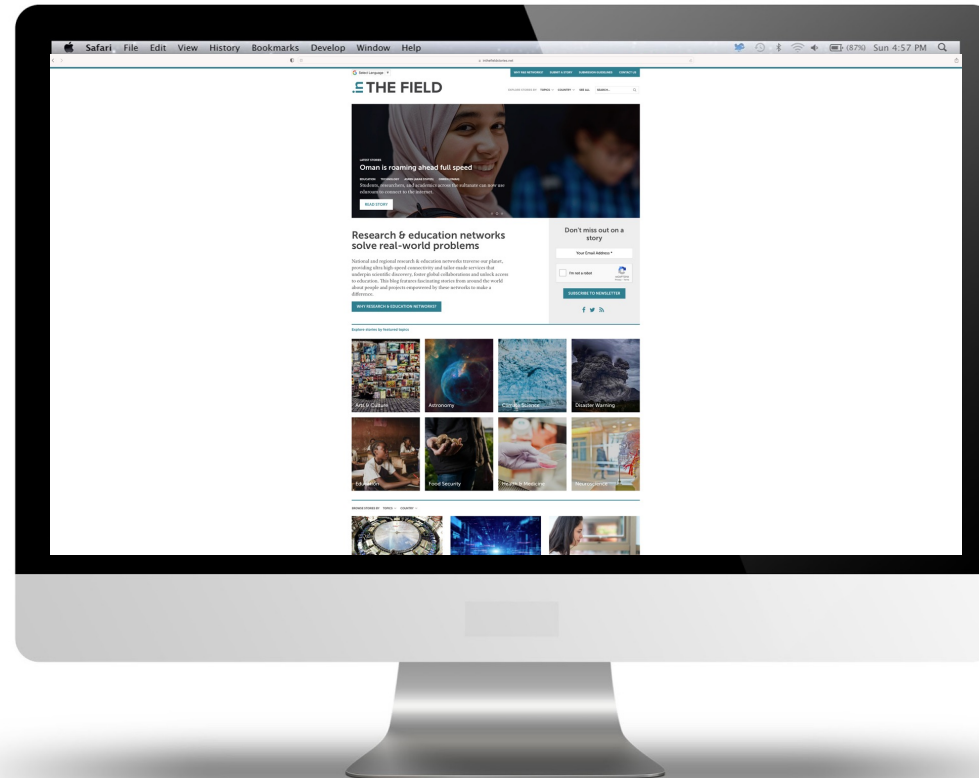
Safari File Edit View History Bookmarks Develop Window Help

(87%) Sun 4:57 PM

Select Language

WHY R&E NETWORKS? SUBMIT A STORY SUBMISSION GUIDELINES CONTACT US

THE FIELD

EXPLORE STORIES BY: TOPIC COUNTRY SEE ALL SEARCH...

LATEST STORIES

Oman is roaming ahead full speed

EDUCATION TECHNOLOGY

Students, researchers, and academics across the sultanate can now use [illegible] to connect to the internet.

READ STORY

Research & education networks solve real-world problems

National and regional research & education networks traverse our planet, providing ultra high-speed connectivity and tailor-made services that underpin scientific discovery, foster global collaborations and unlock access to education. This blog features fascinating stories from around the world about people and projects empowered by these networks to make a difference.

WHY RESEARCH & EDUCATION NETWORKS?

Don't miss out on a story

Your Email Address *

I'm not a robot

SUBSCRIBE TO NEWSLETTER

Explore stories by featured topics

Arts & Culture

Astronomy

Climate Science

Disaster Warning

Education

Food Security

Health & Medicine

Neuroscience

BROWSE STORIES BY: TOPIC COUNTRY